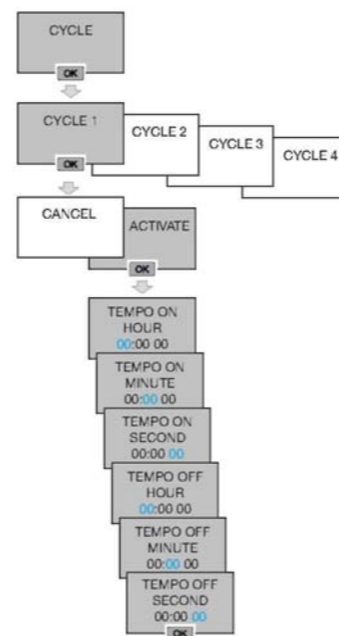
CYCLE

OK

CYCLE 1

CYCLE 2

CYCLE 3

CYCLE 4

OK

CANCEL

ACTIVATE

OK

TEMPO ON
HOUR
00:00 00

TEMPO ON
MINUTE
00:00 00

TEMPO ON
SECOND
00:00 00

TEMPO OFF
HOUR
00:00 00

TEMPO OFF
MINUTE
00:00 00

TEMPO OFF
SECOND
00:00 00

OK